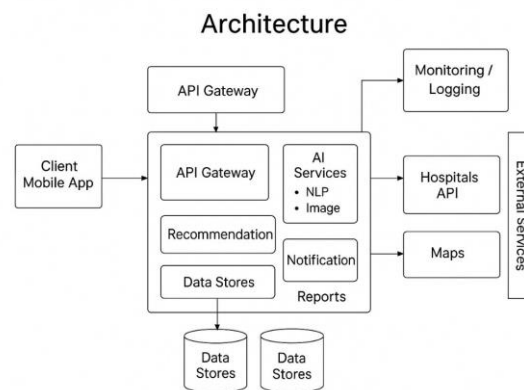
Architecture

API Gateway

Monitoring / Logging

Client Mobile App

API Gateway

AI Services
• NLP
• Image

Hospitals API

External Services

Recommendation

Notification

Maps

Data Stores

Reports

Data Stores

Data Stores